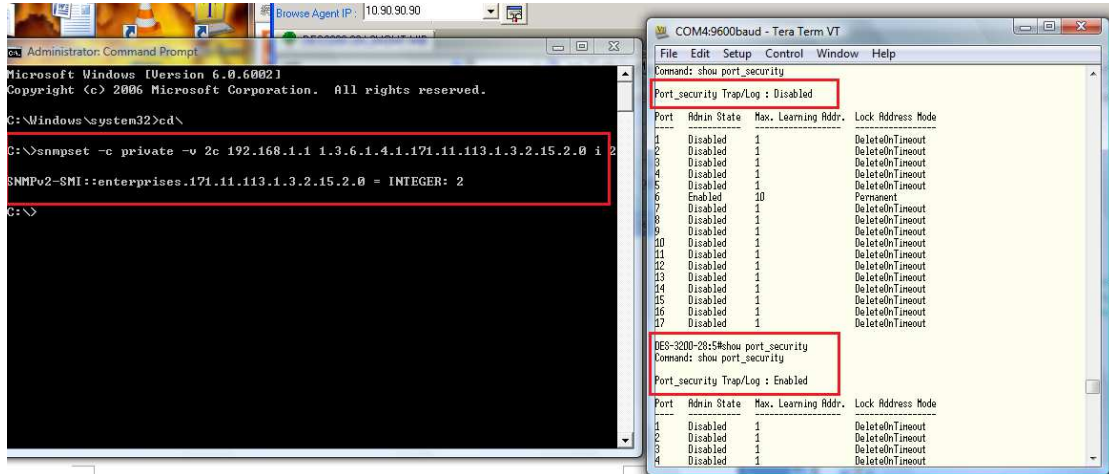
Browse Agent IP : 10.90.90.90

Administrator: Command Prompt

Microsoft Windows [Version 6.0.6002]
Copyright (c) 2006 Microsoft Corporation. All rights reserved.

C:\Windows\system32>cd\

C:\>snmpset -c private -v 2c 192.168.1.1 1.3.6.1.4.1.171.11.113.1.3.2.15.2.0 i 2

SNMPv2-SMI::enterprises.171.11.113.1.3.2.15.2.0 = INTEGER: 2

C:\>

COM4:9600baud - Tera Term VT

File Edit Setup Control Window Help

Command: show port_security

Port_security Trap/Log : Disabled

| Port | Admin State | Max. Learning Addr. | Lock Address Mode |
|---|---|---|---|
| 1 | Disabled | 1 | DeleteOnTimeout |
| 2 | Disabled | 1 | DeleteOnTimeout |
| 3 | Disabled | 1 | DeleteOnTimeout |
| 4 | Disabled | 1 | DeleteOnTimeout |
| 5 | Disabled | 1 | DeleteOnTimeout |
| 6 | Enabled | 10 | Permanent |
| 7 | Disabled | 1 | DeleteOnTimeout |
| 8 | Disabled | 1 | DeleteOnTimeout |
| 9 | Disabled | 1 | DeleteOnTimeout |
| 10 | Disabled | 1 | DeleteOnTimeout |
| 11 | Disabled | 1 | DeleteOnTimeout |
| 12 | Disabled | 1 | DeleteOnTimeout |
| 13 | Disabled | 1 | DeleteOnTimeout |
| 14 | Disabled | 1 | DeleteOnTimeout |
| 15 | Disabled | 1 | DeleteOnTimeout |
| 16 | Disabled | 1 | DeleteOnTimeout |
| 17 | Disabled | 1 | DeleteOnTimeout |

DES-3200-28:5#show port_security
Command: show port_security

Port_security Trap/Log : Enabled

| Port | Admin State | Max. Learning Addr. | Lock Address Mode |
|---|---|---|---|
| 1 | Disabled | 1 | DeleteOnTimeout |
| 2 | Disabled | 1 | DeleteOnTimeout |
| 3 | Disabled | 1 | DeleteOnTimeout |
| 4 | Disabled | 1 | DeleteOnTimeout |